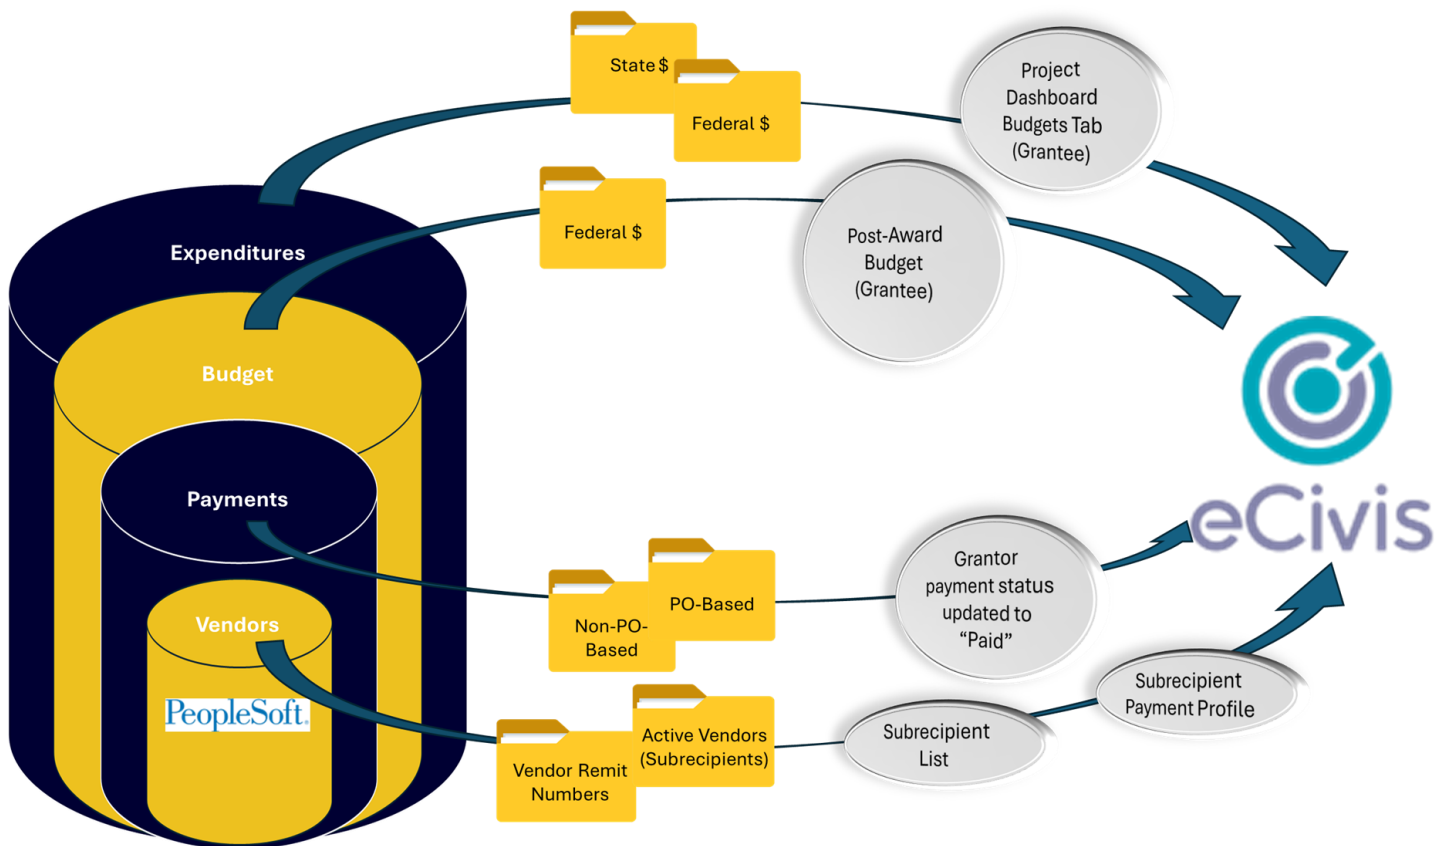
Expenditures

Budget

Payments

Vendors

PeopleSoft

State $

Federal $

Project Dashboard Budgets Tab (Grantee)

Federal $

Post-Award Budget (Grantee)

eCivis

Non-PO-Based

PO-Based

Grantor payment status updated to “Paid”

Vendor Remit Numbers

Active Vendors (Subrecipients)

Subrecipient List

Subrecipient Payment Profile